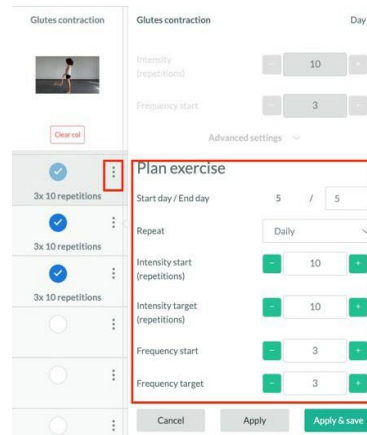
Glutes contraction

Clear col

3x 10 repetitions

3x 10 repetitions

3x 10 repetitions

Glutes contraction

Day

Intensity (repetitions)

- 10 +

Frequency start

- 3 +

Advanced settings

Plan exercise

Start day / End day 5 / 5

Repeat Daily

Intensity start (repetitions) - 10 +

Intensity target (repetitions) - 10 +

Frequency start - 3 +

Frequency target - 3 +

Cancel

Apply

Apply & save